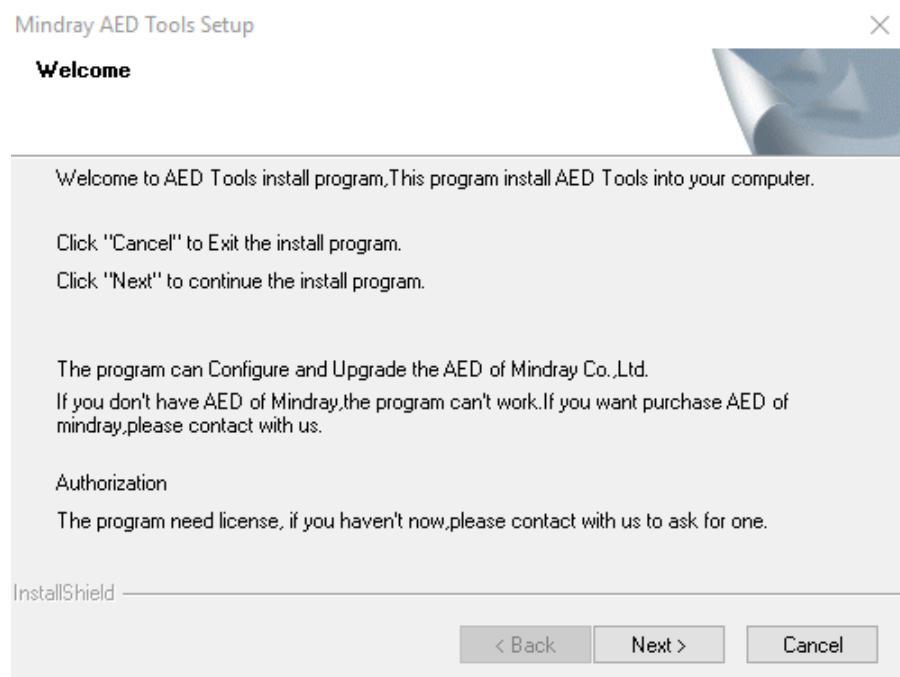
Mindray AED Tools Setup

Welcome

Welcome to AED Tools install program,This program install AED Tools into your computer.

Click "Cancel" to Exit the install program.

Click "Next" to continue the install program.

The program can Configure and Upgrade the AED of Mindray Co.,Ltd.

If you don't have AED of Mindray,the program can't work.If you want purchase AED of mindray,please contact with us.

Authorization

The program need license, if you haven't now,please contact with us to ask for one.

InstallShield

< Back Next > Cancel